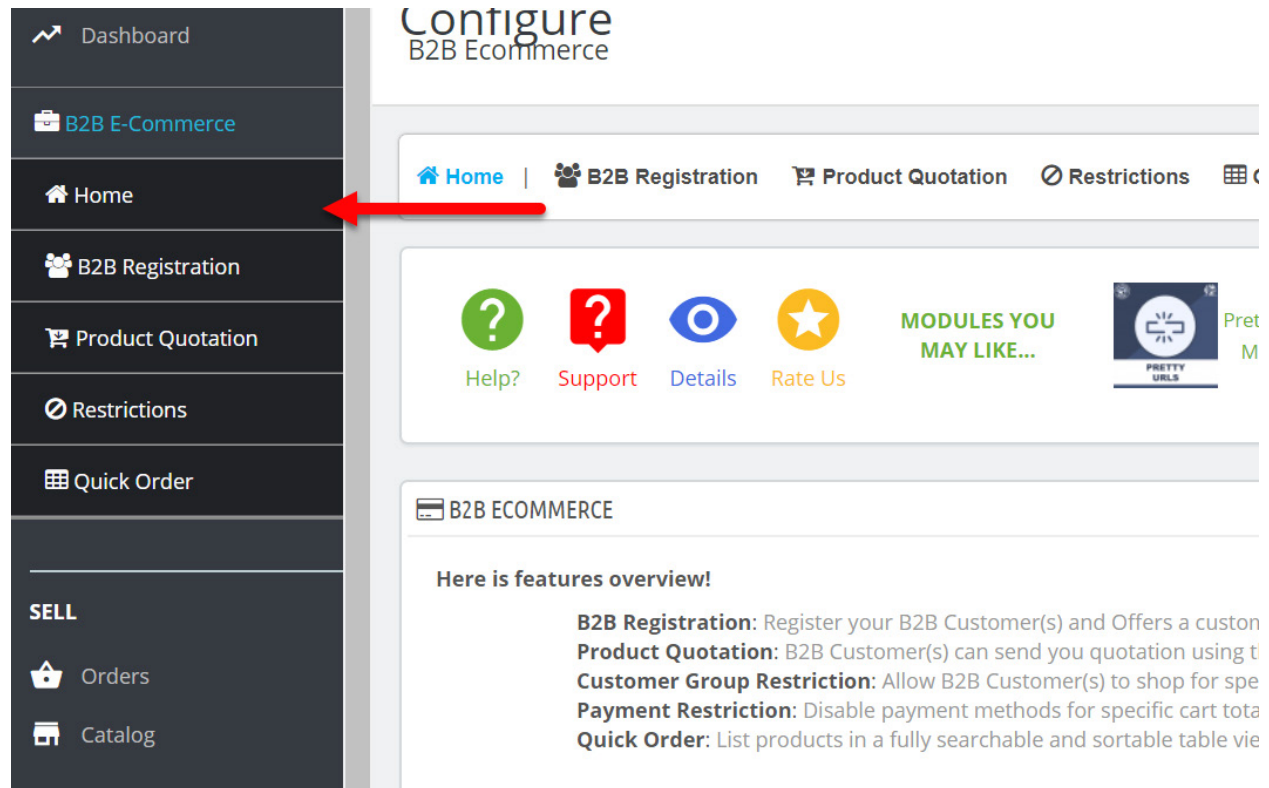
Dashboard

B2B E-Commerce

Home

B2B Registration

Product Quotation

Restrictions

Quick Order

SELL

Orders

Catalog

Configure
B2B Ecommerce

Home | B2B Registration Product Quotation Restrictions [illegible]

Help? Support Details Rate Us

MODULES YOU MAY LIKE...

PRETTY URLS

Pret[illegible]
M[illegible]

B2B ECOMMERCE

Here is features overview!

B2B Registration: Register your B2B Customer(s) and Offers a custon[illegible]
Product Quotation: B2B Customer(s) can send you quotation using t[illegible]
Customer Group Restriction: Allow B2B Customer(s) to shop for spe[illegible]
Payment Restriction: Disable payment methods for specific cart tota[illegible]
Quick Order: List products in a fully searchable and sortable table vie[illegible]